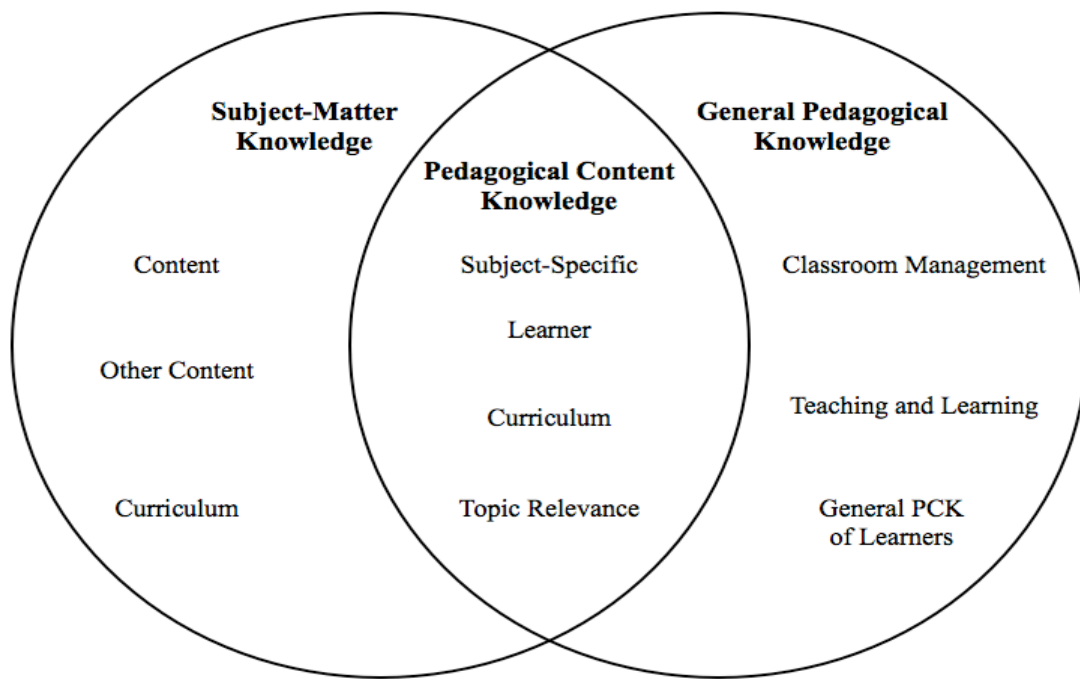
Subject-Matter Knowledge

Content

Other Content

Curriculum

Pedagogical Content Knowledge

Subject-Specific

Learner

Curriculum

Topic Relevance

General Pedagogical Knowledge

Classroom Management

Teaching and Learning

General PCK of Learners